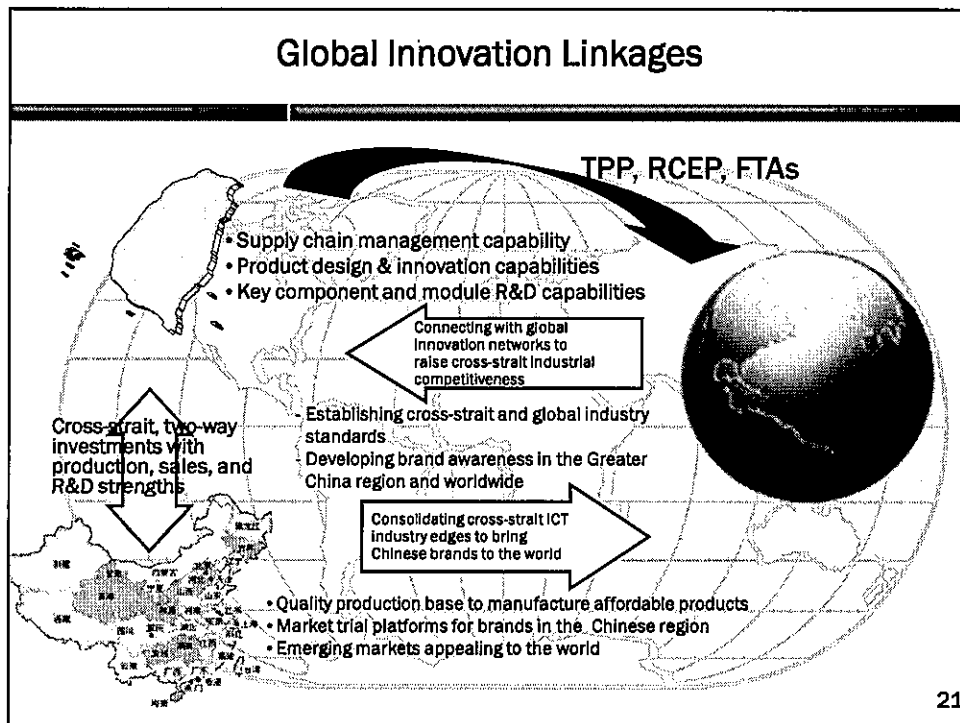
Global Innovation Linkages

TPP, RCEP, FTAs

• Supply chain management capability
• Product design & innovation capabilities
• Key component and module R&D capabilities

Connecting with global innovation networks to raise cross-strait industrial competitiveness

Cross-strait, two-way investments with production, sales, and R&D strengths

- Establishing cross-strait and global industry standards
- Developing brand awareness in the Greater China region and worldwide

Consolidating cross-strait ICT industry edges to bring Chinese brands to the world

• Quality production base to manufacture affordable products
• Market trial platforms for brands in the Chinese region
• Emerging markets appealing to the world

21